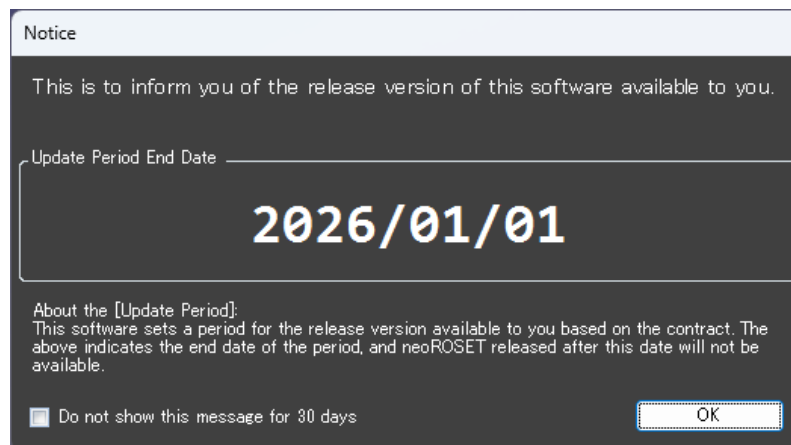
Notice

This is to inform you of the release version of this software available to you.

Update Period End Date

2026/01/01

About the [Update Period]:
This software sets a period for the release version available to you based on the contract. The above indicates the end date of the period, and neoROSET released after this date will not be available.

Do not show this message for 30 days

OK